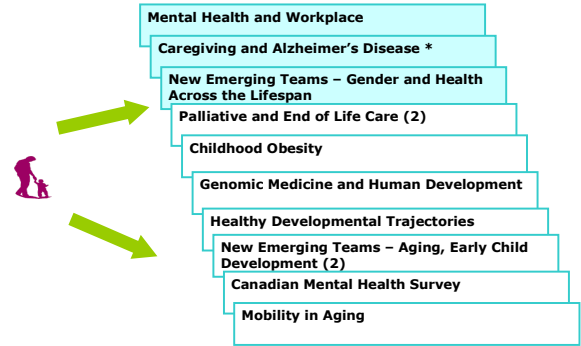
Mental Health and Workplace

Caregiving and Alzheimer's Disease *

New Emerging Teams – Gender and Health Across the Lifespan

Palliative and End of Life Care (2)

Childhood Obesity

Genomic Medicine and Human Development

Healthy Developmental Trajectories

New Emerging Teams – Aging, Early Child Development (2)

Canadian Mental Health Survey

Mobility in Aging